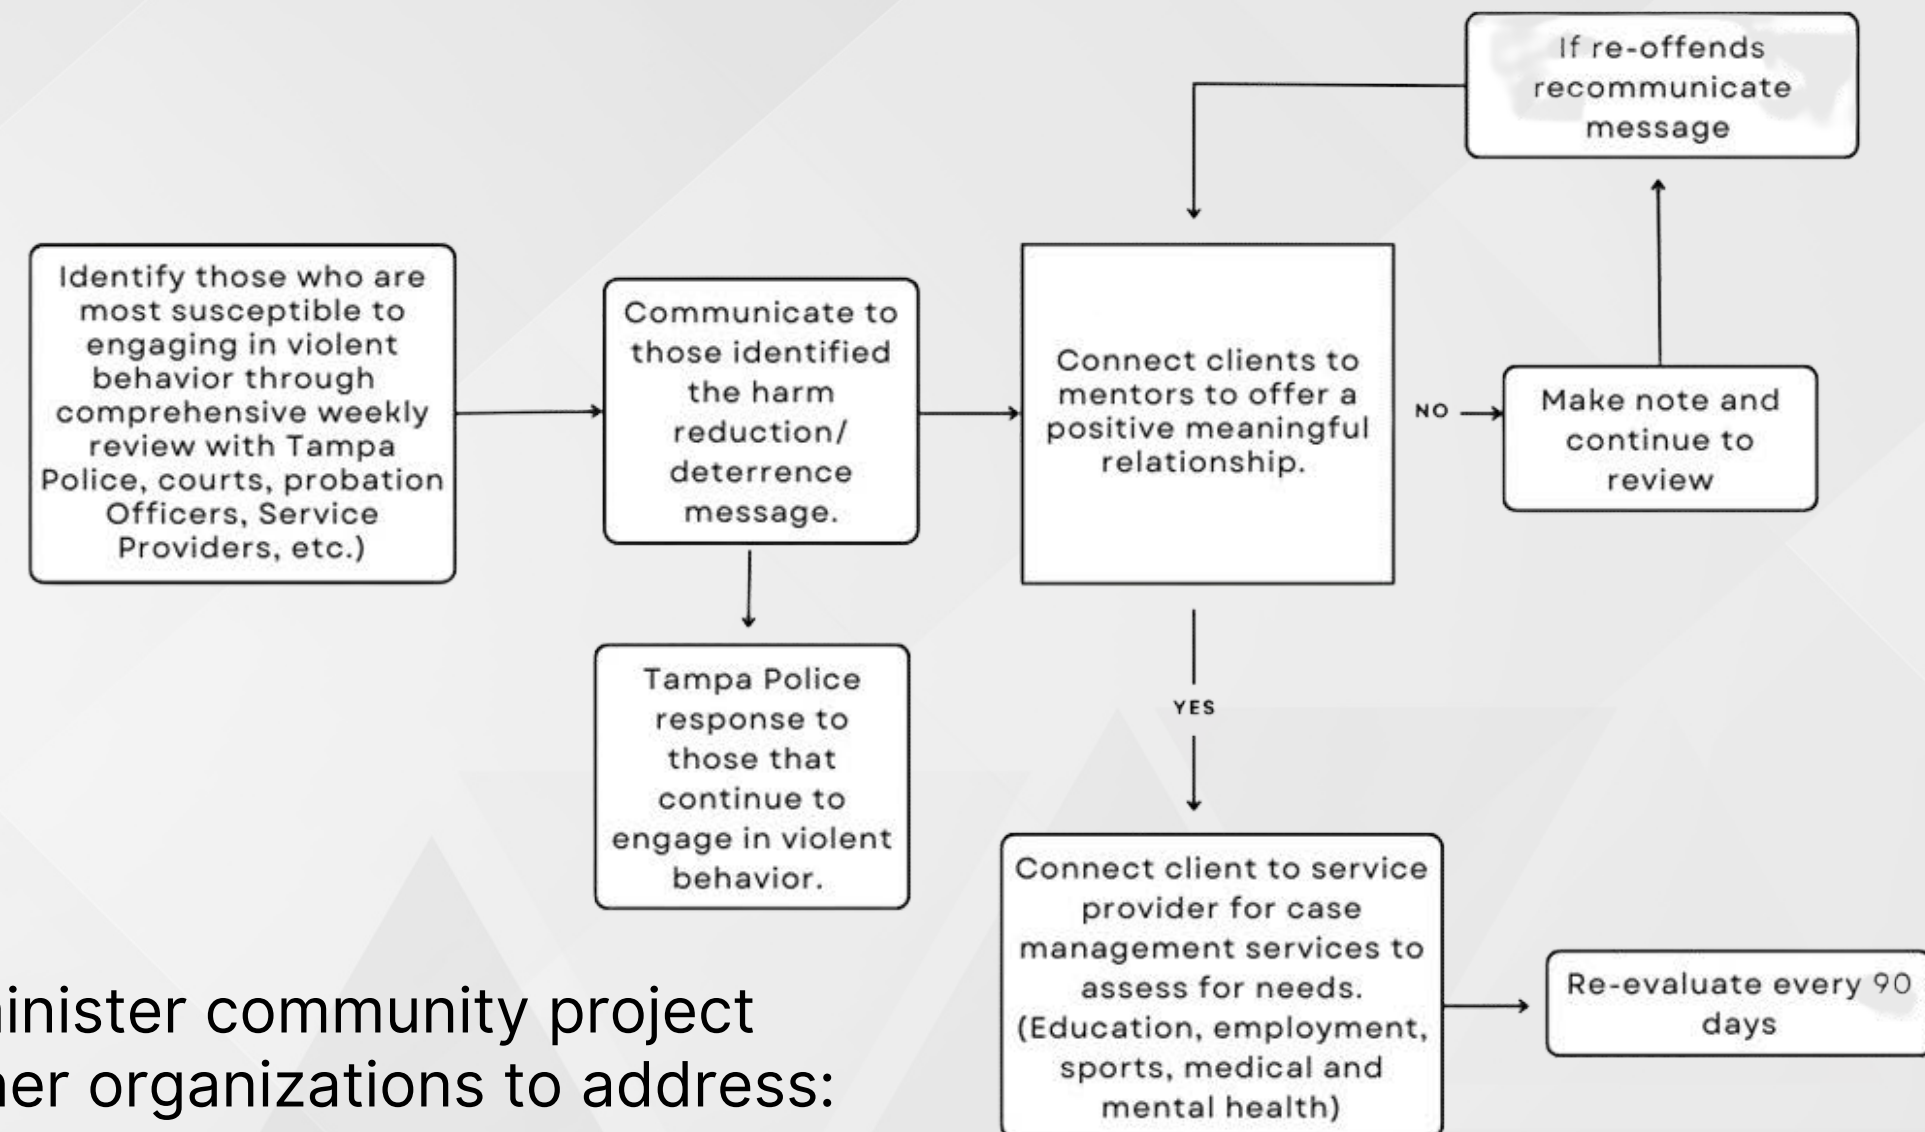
Identify those who are most susceptible to engaging in violent behavior through comprehensive weekly review with Tampa Police, courts, probation Officers, Service Providers, etc.)

Communicate to those identified the harm reduction/ deterrence message.

Tampa Police response to those that continue to engage in violent behavior.

Connect clients to mentors to offer a positive meaningful relationship.

NO

Make note and continue to review

If re-offends recommunicate message

YES

Connect client to service provider for case management services to assess for needs. (Education, employment, sports, medical and mental health)

Re-evaluate every 90 days

inister community project
er organizations to address: